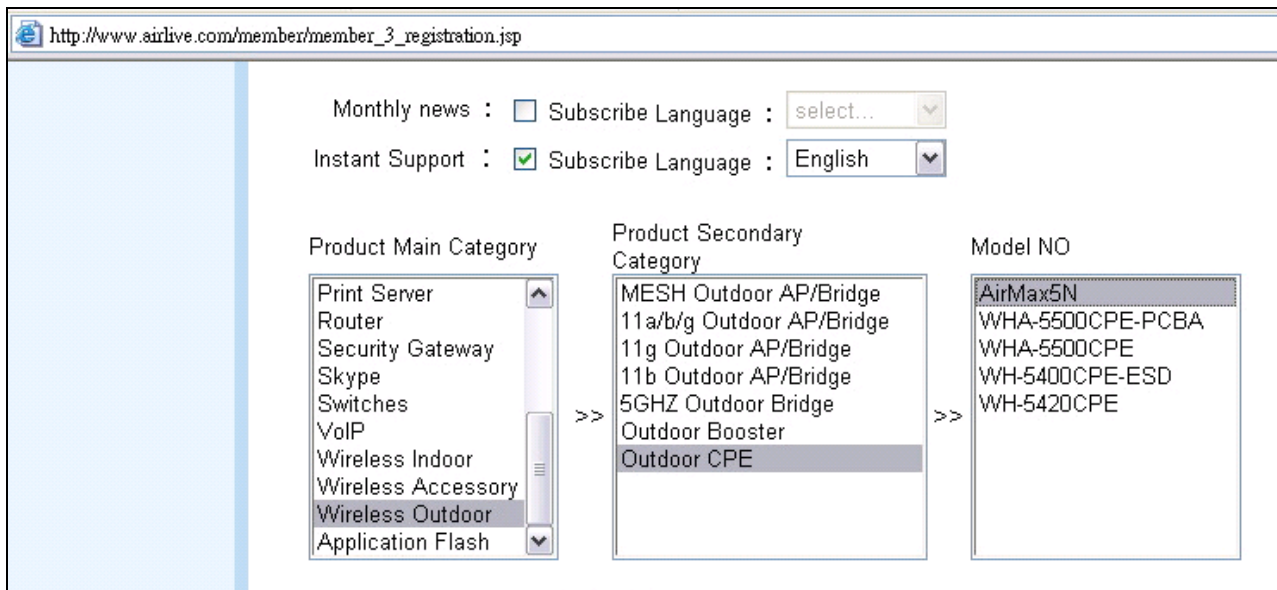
http://www.airlive.com/member/member_3_registration.jsp

Monthly news : Subscribe Language : select...

Instant Support : Subscribe Language : English

Product Main Category

Print Server
Router
Security Gateway
Skype
Switches
VoIP
Wireless Indoor
Wireless Accessory
Wireless Outdoor
Application Flash

>>

Product Secondary Category

MESH Outdoor AP/Bridge
11a/b/g Outdoor AP/Bridge
11g Outdoor AP/Bridge
11b Outdoor AP/Bridge
5GHZ Outdoor Bridge
Outdoor Booster
Outdoor CPE

>>

Model NO

AirMax5N
WHA-5500CPE-PCBA
WHA-5500CPE
WH-5400CPE-ESD
WH-5420CPE